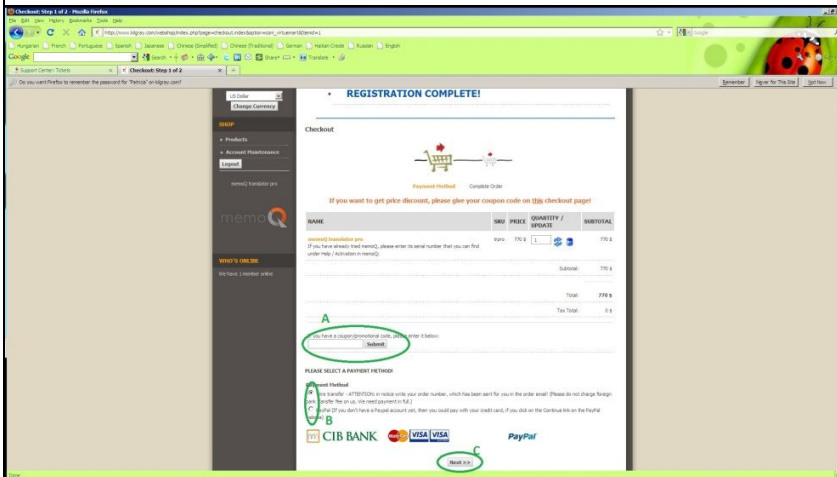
Checkout: Step 1 of 2 - Mozilla Firefox
File Edit View History Bookmarks Tools Help
http://www.kilgray.com/webshop/index.php?page=checkout.index&option=com_virtuemart&Itemid=1
Google
Hungarian French Portuguese Spanish Japanese Chinese (Simplified) Chinese (Traditional) German Haitian Creole Russian English
Google Search Share Translate
Support Center: Tickets | Checkout: Step 1 of 2 | +
Do you want Firefox to remember the password for "Patricia" on kilgray.com?
Remember | Never for This Site | Not Now

US Dollar
Change Currency
SHOP
» Products
» Account Maintenance
Logout
memoQ translator pro
memoQ
WHO'S ONLINE
We have 1 member online

REGISTRATION COMPLETE!

Checkout

Payment Method | Complete Order

If you want to get price discount, please give your coupon code on this checkout page!

| NAME | SKU | PRICE | QUANTITY / UPDATE | SUBTOTAL |
|---|---|---|---|---|
| memoQ translator pro (If you have already tried memoQ, please enter its serial number that you can find under Help / Activation in memoQ) | mqtrpro | 770 $ | 1 | 770 $ |

Subtotal: 770 $
Total: 770 $
Tax Total: 0 $

A
If you have a coupon/promotional code, please enter it below:
Submit

PLEASE SELECT A PAYMENT METHOD!
Payment Method
Wire transfer - ATTENTION: in notice write your order number, which has been sent for you in the order email! (Please do not charge foreign bank transfer fee on us. We need payment in full.)
PayPal If you don't have a Paypal account yet, then you could pay with your credit card, if you click on the Continue link on the PayPal
B
CIB BANK VISA VISA PayPal
C
Next >>

Done